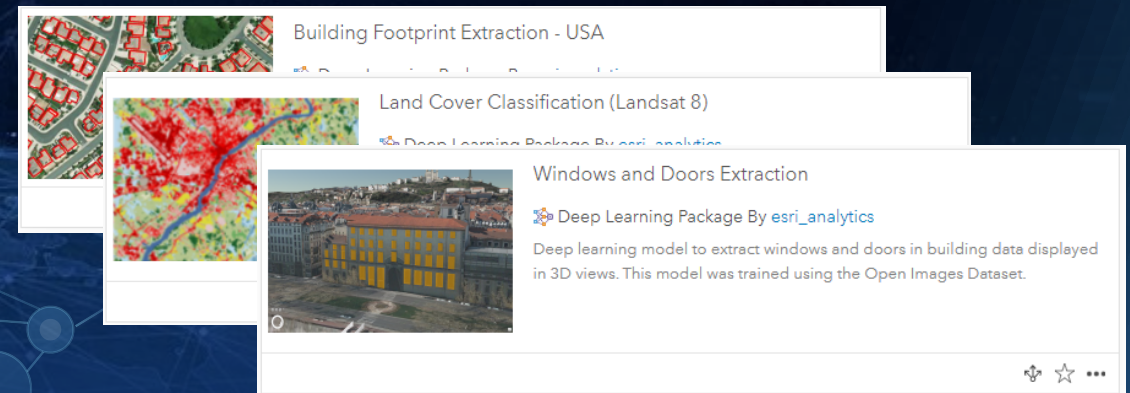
Building Footprint Extraction - USA

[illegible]

Land Cover Classification (Landsat 8)

Deep Learning Package By esri_analytics

Windows and Doors Extraction

Deep Learning Package By esri_analytics

Deep learning model to extract windows and doors in building data displayed in 3D views. This model was trained using the Open Images Dataset.